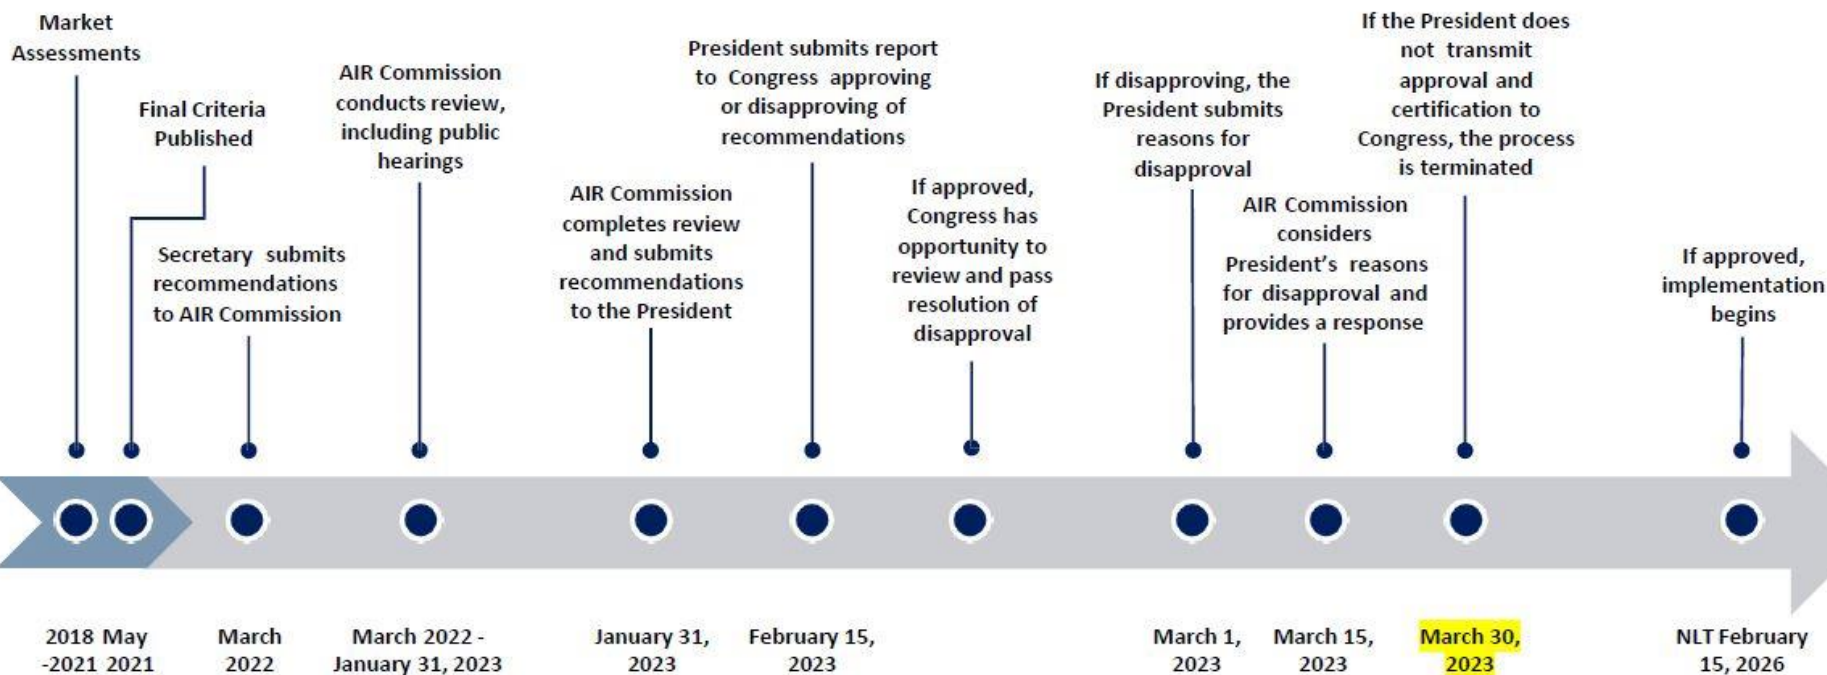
Market Assessments

Final Criteria Published

Secretary submits recommendations to AIR Commission

AIR Commission conducts review, including public hearings

AIR Commission completes review and submits recommendations to the President

President submits report to Congress approving or disapproving of recommendations

If approved, Congress has opportunity to review and pass resolution of disapproval

If disapproving, the President submits reasons for disapproval

AIR Commission considers President's reasons for disapproval and provides a response

If the President does not transmit approval and certification to Congress, the process is terminated

If approved, implementation begins

2018 -2021

May 2021

March 2022

March 2022 - January 31, 2023

January 31, 2023

February 15, 2023

March 1, 2023

March 15, 2023

March 30, 2023

NLT February 15, 2026